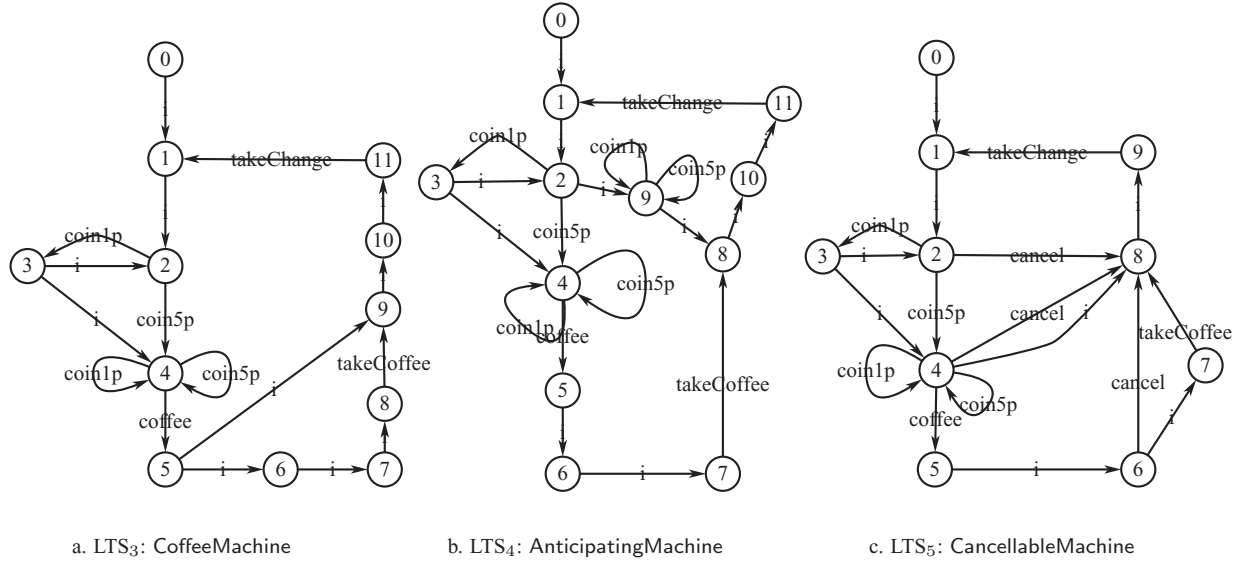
0
i
1
takeChange
11
i
10
i
9
takeCoffee
8
i
7
coin1p
3
i
2
i
coin5p
coin1p
4
coin5p
coffee
5
i
6
i
i

0
i
1
takeChange
11
coin1p
coin1p
coin5p
3
i
2
i
9
10
i
i
i
coin5p
8
4
coin5p
coin1p
coffee
5
takeCoffee
i
6
i
7

0
i
1
takeChange
9
i
coin1p
3
i
2
cancel
8
i
coin5p
cancel
i
takeCoffee
4
7
coin1p
cancel
coin5p
coffee
i
5
i
6

a. LTS$_3$: CoffeeMachine

b. LTS$_4$: AnticipatingMachine

c. LTS$_5$: CancellableMachine